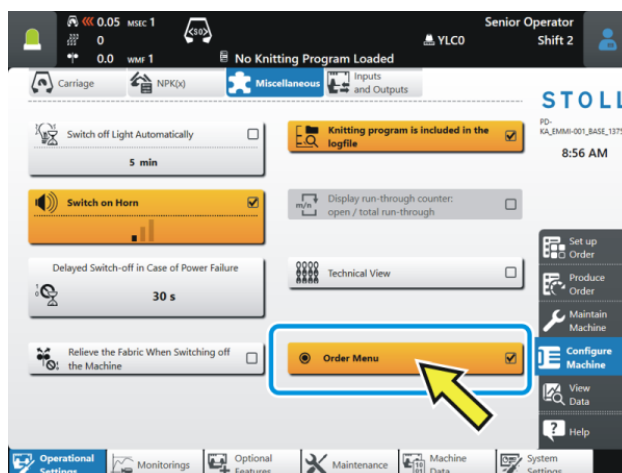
0.05 MSEC 1
0
0.0 WMF 1
S0
No Knitting Program Loaded
YLC0
Senior Operator
Shift 2

Carriage
NPK(x)
Miscellaneous
Inputs and Outputs

STOLL
PD-KA_EMMI-001_BASE_1375
8:56 AM

Switch off Light Automatically
5 min

Knitting program is included in the logfile

Switch on Horn

Display run-through counter: open / total run-through

Delayed Switch-off in Case of Power Failure
30 s

Technical View

Relieve the Fabric When Switching off the Machine

Order Menu

Set up Order
Produce Order
Maintain Machine
Configure Machine
View Data
Help

Operational Settings
Monitorings
Optional Features
Maintenance
Machine Data
System Settings